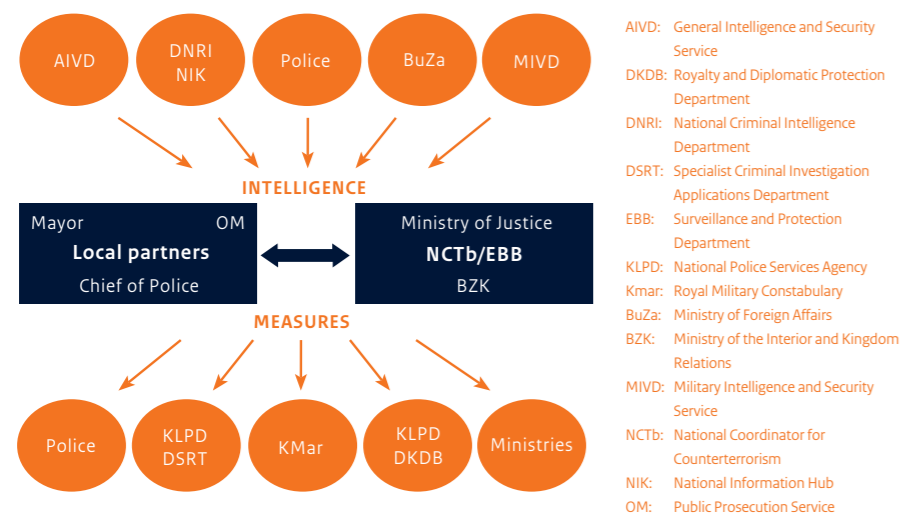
AIVD

DNRI
NIK

Police

BuZa

MIVD

INTELLIGENCE

Mayor OM
Local partners
Chief of Police

Ministry of Justice
NCTb/EBB
BZK

MEASURES

Police

KLPD
DSRT

KMar

KLPD
DKDB

Ministries

AIVD: General Intelligence and Security Service
DKDB: Royalty and Diplomatic Protection Department
DNRI: National Criminal Intelligence Department
DSRT: Specialist Criminal Investigation Applications Department
EBB: Surveillance and Protection Department
KLPD: National Police Services Agency
Kmar: Royal Military Constabulary
BuZa: Ministry of Foreign Affairs
BZK: Ministry of the Interior and Kingdom Relations
MIVD: Military Intelligence and Security Service
NCTb: National Coordinator for Counterterrorism
NIK: National Information Hub
OM: Public Prosecution Service